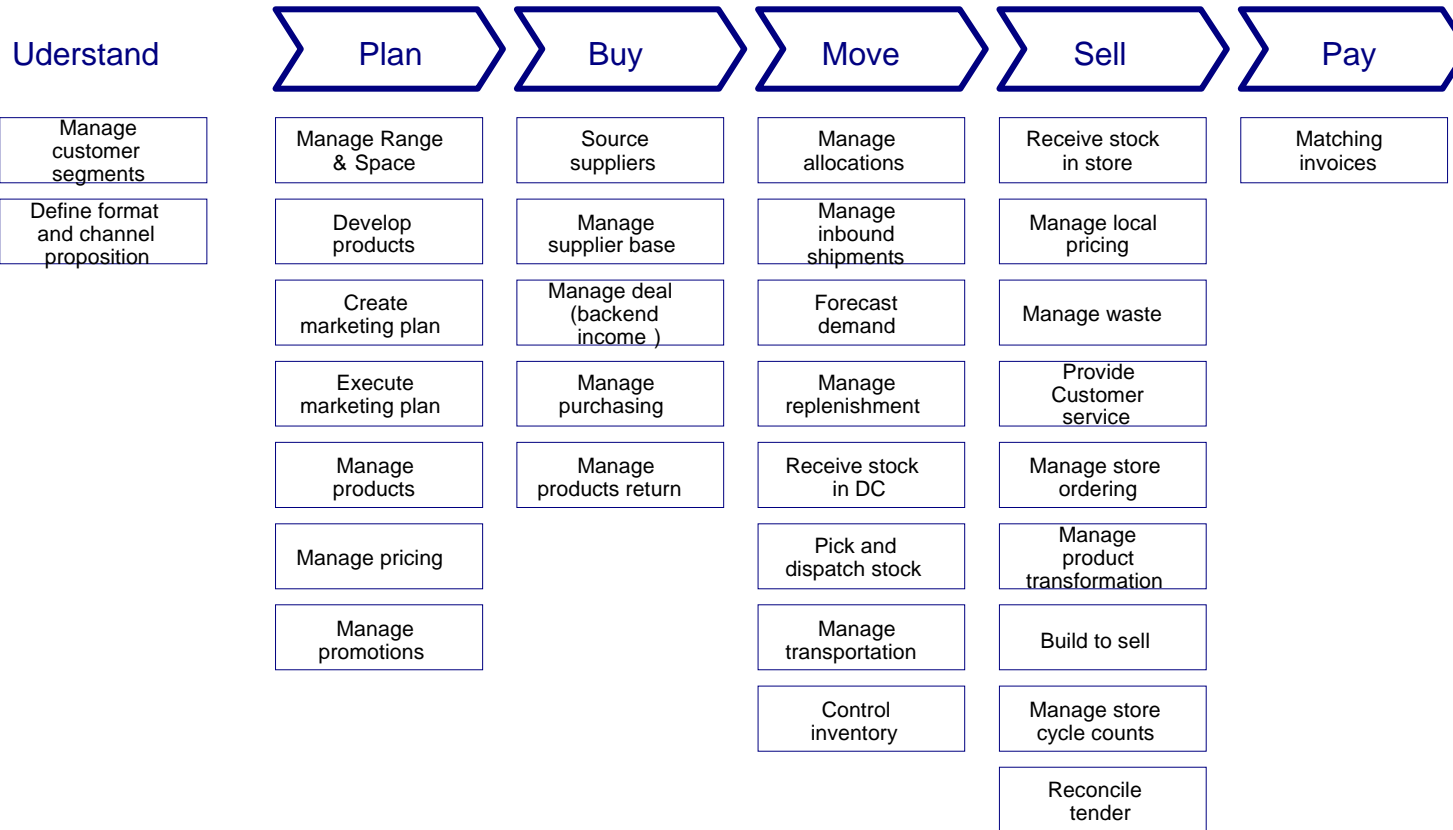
Uderstand

Manage customer segments

Define format and channel proposition

Plan

Manage Range & Space

Develop products

Create marketing plan

Execute marketing plan

Manage products

Manage pricing

Manage promotions

Buy

Source suppliers

Manage supplier base

Manage deal (backend income )

Manage purchasing

Manage products return

Move

Manage allocations

Manage inbound shipments

Forecast demand

Manage replenishment

Receive stock in DC

Pick and dispatch stock

Manage transportation

Control inventory

Sell

Receive stock in store

Manage local pricing

Manage waste

Provide Customer service

Manage store ordering

Manage product transformation

Build to sell

Manage store cycle counts

Reconcile tender

Pay

Matching invoices